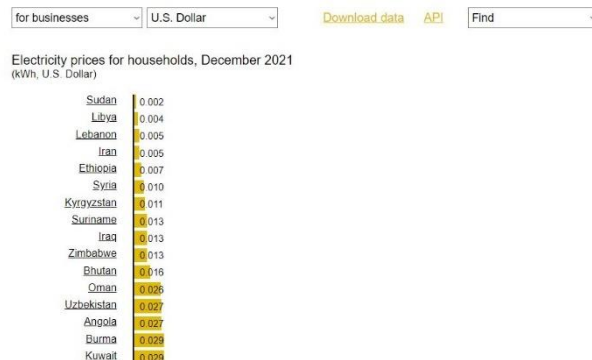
for businesses U.S. Dollar Download data API Find

Electricity prices for households, December 2021
(kWh, U.S. Dollar)

| | |
|---|---|
| Sudan | 0.002 |
| Libya | 0.004 |
| Lebanon | 0.005 |
| Iran | 0.005 |
| Ethiopia | 0.007 |
| Syria | 0.010 |
| Kyrgyzstan | 0.011 |
| Suriname | 0.013 |
| Iraq | 0.013 |
| Zimbabwe | 0.013 |
| Bhutan | 0.016 |
| Oman | 0.026 |
| Uzbekistan | 0.027 |
| Angola | 0.027 |
| Burma | 0.029 |
| Kuwait | 0.029 |